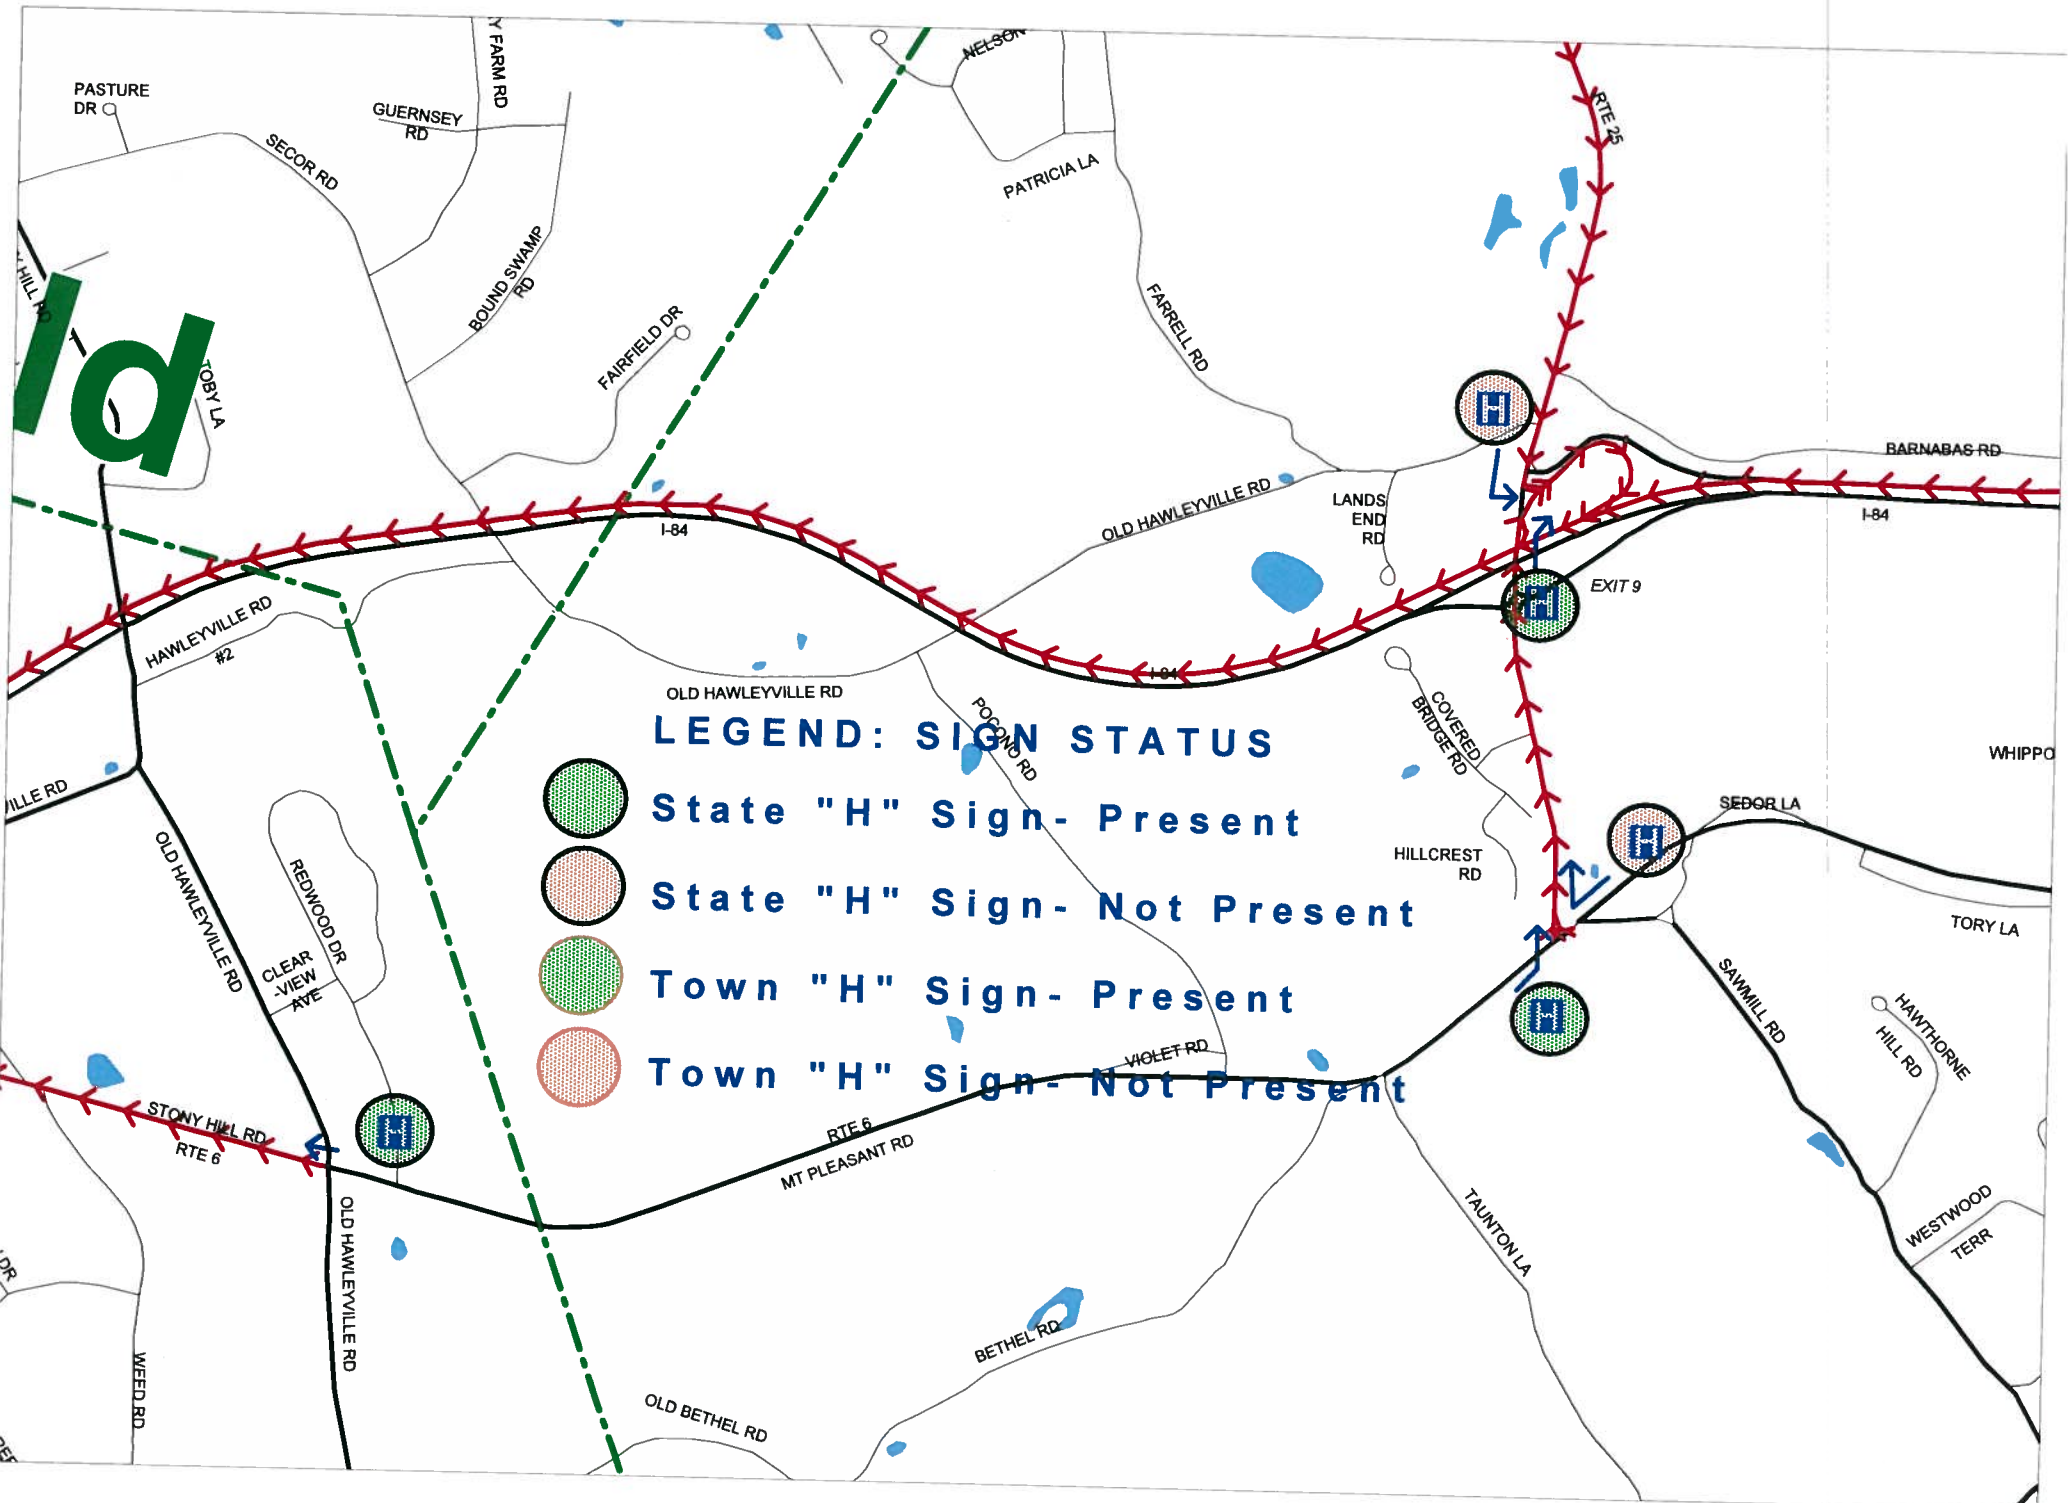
PASTURE DR

GUERNSEY RD

Y FARM RD

NELSON

SECOR RD

RTE 25

PATRICIA LA

BOUND SWAMP RD

FAIRFIELD DR

FARRELL RD

HILL RD

ld

TOBY LA

H

BARNABAS RD

OLD HAWLEYVILLE RD

LANDS END RD

I-84

I-84

I-84

EXIT 9

H

HAWLEYVILLE RD #2

OLD HAWLEYVILLE RD

POCONO RD

COVERED BRIDGE RD

WHIPPO

LEGEND: SIGN STATUS

State "H" Sign- Present

State "H" Sign- Not Present

Town "H" Sign- Present

Town "H" Sign- Not Present

ILLE RD

SEDOR LA

H

HILLCREST RD

TORY LA

OLD HAWLEYVILLE RD

REDWOOD DR

CLEAR -VIEW AVE

SAWMILL RD

H

HAWTHORNE

HILL RD

VIOLET RD

STONY HILL RD

RTE 6

H

RTE 6

MT PLEASANT RD

TAUNTON LA

WESTWOOD TERR

OLD HAWLEYVILLE RD

DR

WEED RD

BETHEL RD

OLD BETHEL RD